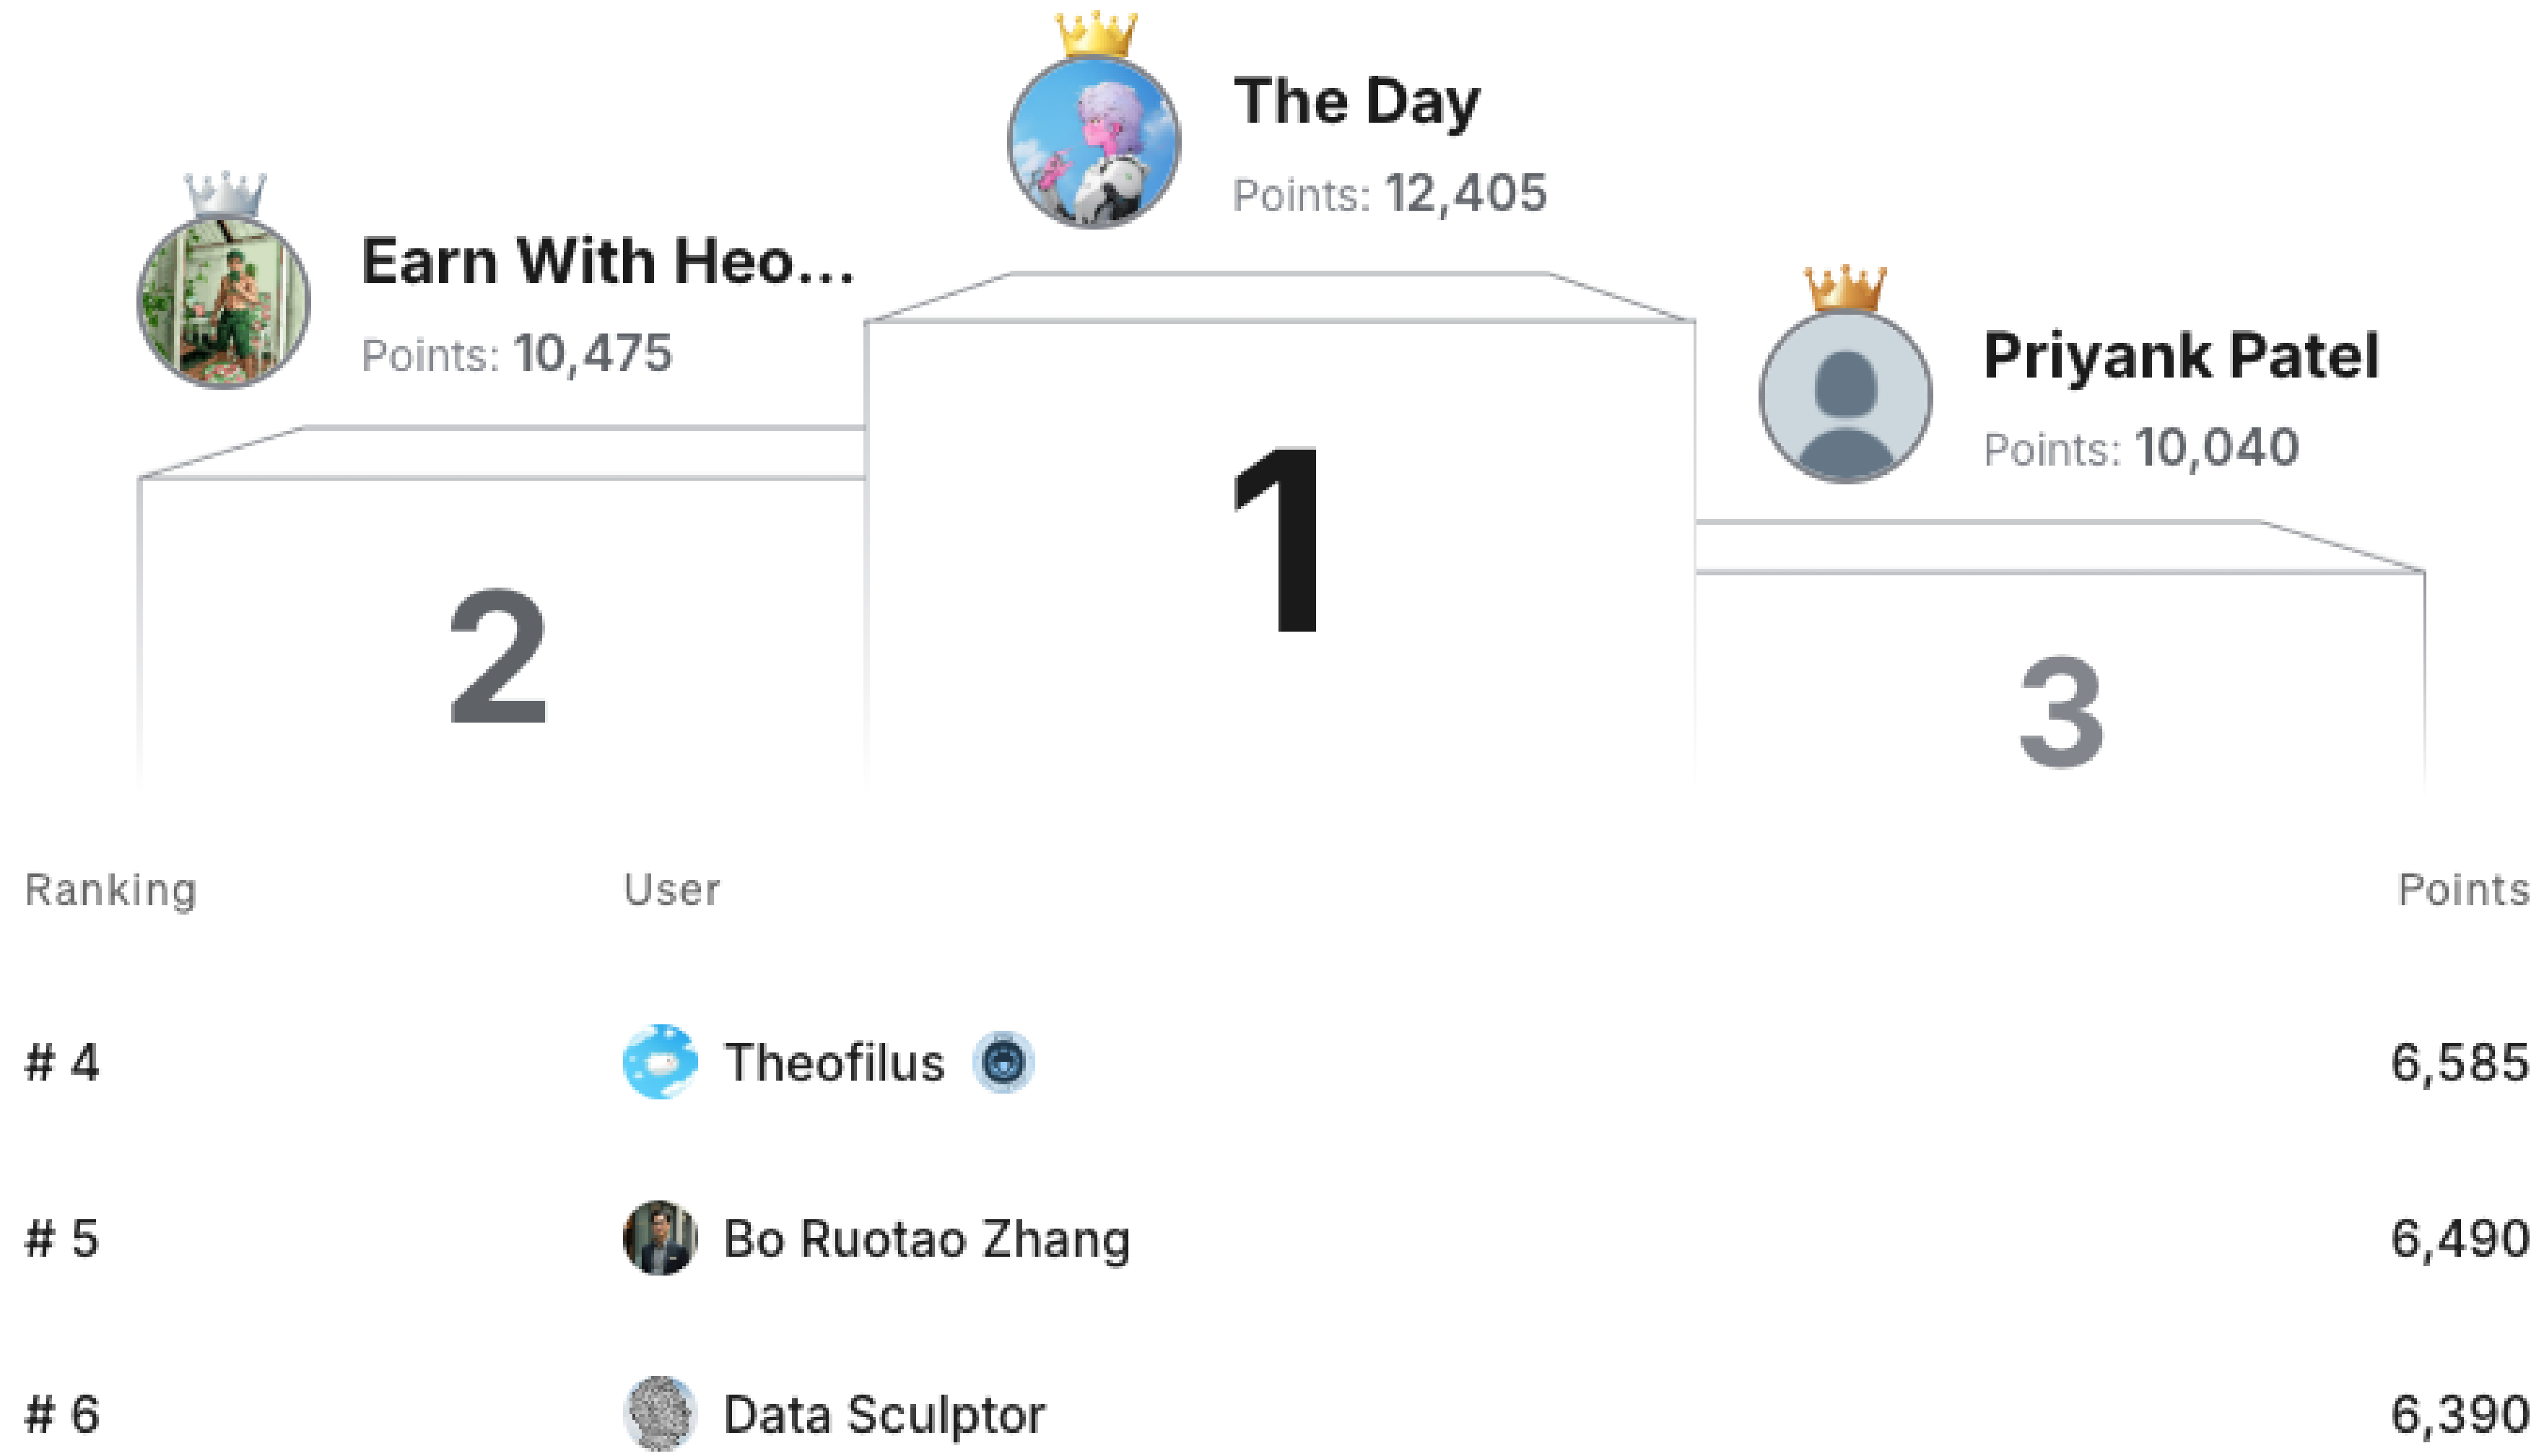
The Day
Points: 12,405

Earn With Heo...
Points: 10,475

Priyank Patel
Points: 10,040

2

1

3

| Ranking | User | Points |
|---|---|---|
| # 4 | Theofilus | 6,585 |
| # 5 | Bo Ruotao Zhang | 6,490 |
| # 6 | Data Sculptor | 6,390 |